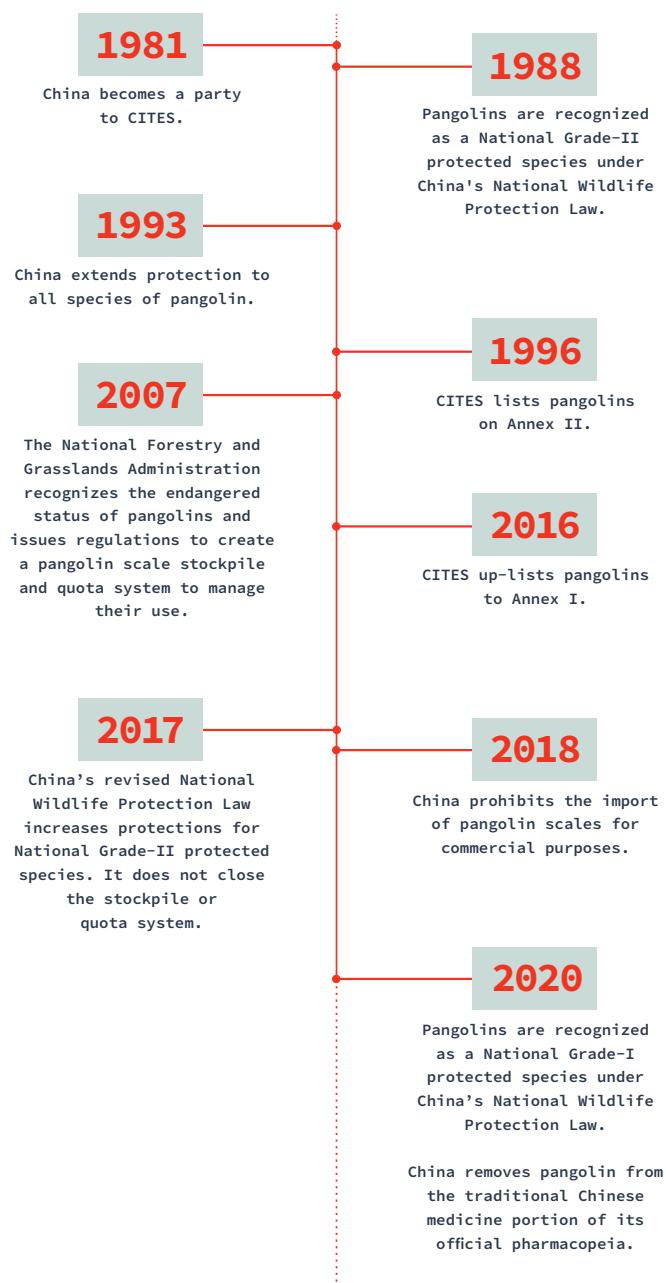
1981

China becomes a party to CITES.

1988

Pangolins are recognized as a National Grade-II protected species under China's National Wildlife Protection Law.

1993

China extends protection to all species of pangolin.

1996

CITES lists pangolins on Annex II.

2007

The National Forestry and Grasslands Administration recognizes the endangered status of pangolins and issues regulations to create a pangolin scale stockpile and quota system to manage their use.

2016

CITES up-lists pangolins to Annex I.

2017

China’s revised National Wildlife Protection Law increases protections for National Grade-II protected species. It does not close the stockpile or quota system.

2018

China prohibits the import of pangolin scales for commercial purposes.

2020

Pangolins are recognized as a National Grade-I protected species under China’s National Wildlife Protection Law.

China removes pangolin from the traditional Chinese medicine portion of its official pharmacopeia.